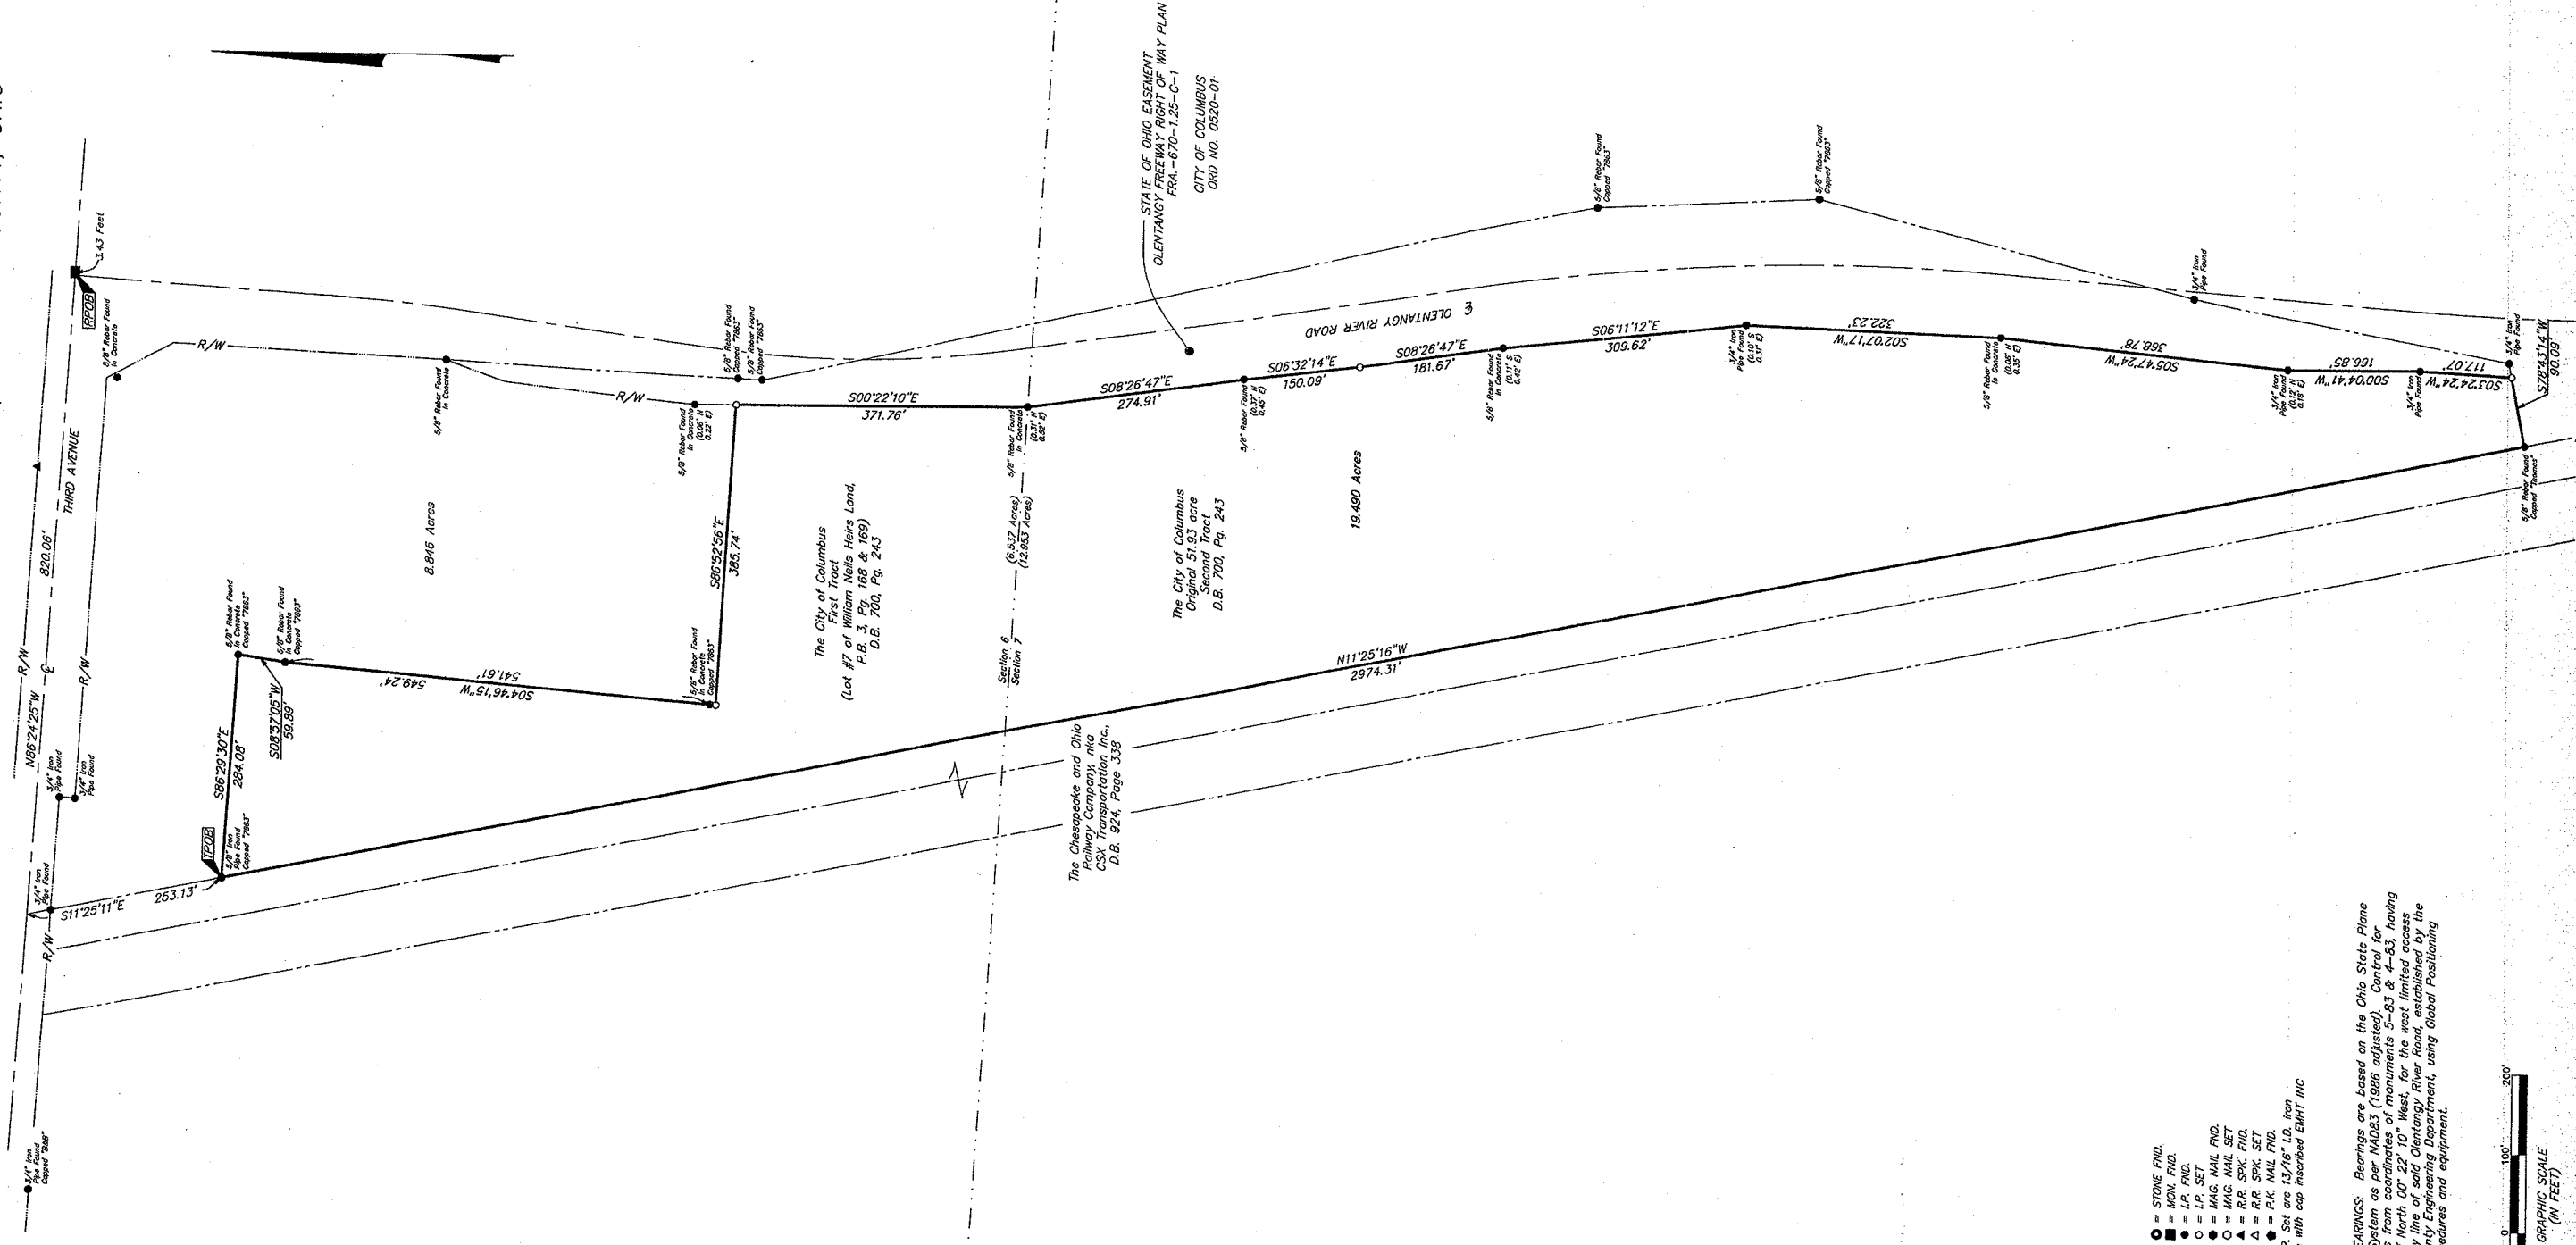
STATE OF OHIO EASEMENT
OLENTANGY FREEWAY RIGHT OF WAY PLAN
FRA.-670-1.25-C-1

CITY OF COLUMBUS
ORD NO. 0520-01

3.43 Feet

RPOB

R/W

THIRD AVENUE

820.06'

N86°24'25"W

5/8" Rebar Found In Concrete

3/4" Iron Pipe Found

5/8" Rebar Found Capped "7863"

OLENTANGY RIVER ROAD

S00°22'10"E
371.76'

S08°26'47"E
274.91'

S06°32'14"E
150.09'

S08°26'47"E
181.67'

S06°11'12"E
309.62'

S02°07'17"W
322.23'

S05°47'24"W
368.78'

S00°04'41"W
166.85'

S03°24'24"W
117.07'

S78°43'14"W
90.09'

S86°52'56"E
385.74'

8.846 Acres

The City of Columbus
First Tract
(Lot #7 of William Neils Heirs Land,
P.B. 3, Pg. 168 & 169)
D.B. 700, Pg. 243

(6.537 Acres)
(12.953 Acres)

Section 6
Section 7

The City of Columbus
Original 51.93 acre
Second Tract
D.B. 700, Pg. 243

19.490 Acres

S04°46'15"W
549.24'
541.61'

S08°57'05"W
59.89'

S86°29'30"E
284.08'

TPOB

S11°25'11"E
253.13'

N11°25'16"W
2974.31'

The Chesapeake and Ohio
Railway Company, nka
CSX Transportation Inc.,
D.B. 924, Page 338

5/8" Rebar Found Capped "Thomas"

3/4" Iron Pipe Found Capped "8485"

= STONE FND.
= MON. FND.
= I.P. FND.
= I.P. SET
= MAG. NAIL FND.
= MAG. NAIL SET
= R.R. SPK. FND.
= R.R. SPK. SET
= P.K. NAIL FND.

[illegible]P. Set are 13/16" I.D. iron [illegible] with cap inscribed EMHT INC

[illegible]EARINGS: Bearings are based on the Ohio State Plane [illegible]ystem as per NAD83 (1986 adjusted). Control for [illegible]s from coordinates of monuments 5-83 & 4-83, having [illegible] North 00° 22' 10" West, for the west limited access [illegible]y line of said Olentangy River Road, established by the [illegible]nty Engineering Department, using Global Positioning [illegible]edures and equipment.

GRAPHIC SCALE
(IN FEET)
0
100'
200'